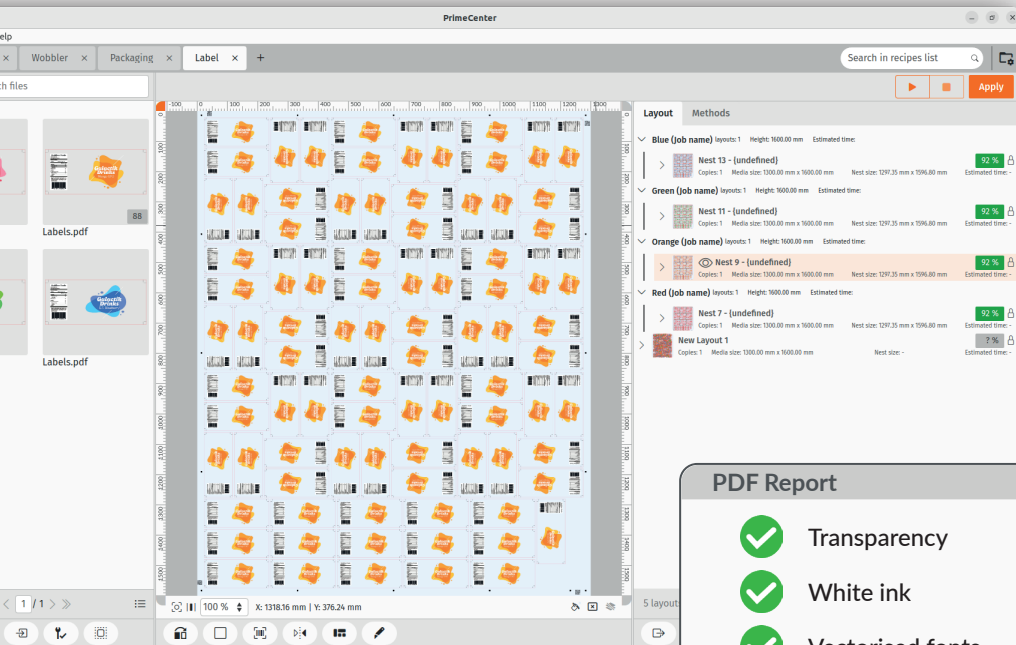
PrimeCenter

elp

Wobbler

Packaging

Label

+

Search in recipes list

Apply

ch files

BB

Labels.pdf

Labels.pdf

Layout

Methods

Blue (Job name) layouts: 1 Height: 1600.00 mm Estimated time:

Nest 13 - (undefined)

Copies: 1 Media size: 1300.00 mm x 1600.00 mm Nest size: 1297.35 mm x 1596.80 mm

92 %

Estimated time: -

Green (Job name) layouts: 1 Height: 1600.00 mm Estimated time:

Nest 11 - (undefined)

Copies: 1 Media size: 1300.00 mm x 1600.00 mm Nest size: 1297.35 mm x 1596.80 mm

92 %

Estimated time: -

Orange (Job name) layouts: 1 Height: 1600.00 mm Estimated time:

Nest 9 - (undefined)

Copies: 1 Media size: 1300.00 mm x 1600.00 mm Nest size: 1297.35 mm x 1596.80 mm

92 %

Estimated time: -

Red (Job name) layouts: 1 Height: 1600.00 mm Estimated time:

Nest 7 - (undefined)

Copies: 1 Media size: 1300.00 mm x 1600.00 mm Nest size: 1297.35 mm x 1596.80 mm

92 %

Estimated time: -

New Layout 1

Copies: 1 Media size: 1300.00 mm x 1600.00 mm Nest size: -

? %

Estimated time: -

1 / 1

100 %

X: 1318.16 mm | Y: 376.24 mm

5 layout

PDF Report

Transparency

White ink

Vectorised fonts